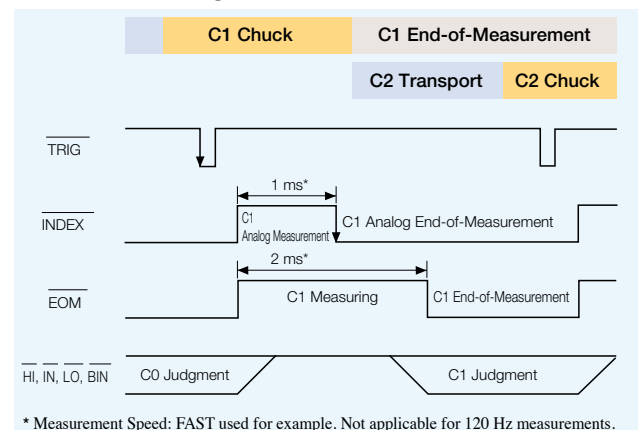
C1 Chuck

C1 End-of-Measurement

C2 Transport

C2 Chuck

$\overline{TRIG}$

1 ms*

$\overline{INDEX}$

C1 Analog Measurement

C1 Analog End-of-Measurement

2 ms*

$\overline{EOM}$

C1 Measuring

C1 End-of-Measurement

$\overline{HI}$, $\overline{IN}$, $\overline{LO}$, $\overline{BIN}$

C0 Judgment

C1 Judgment

* Measurement Speed: FAST used for example. Not applicable for 120 Hz measurements.